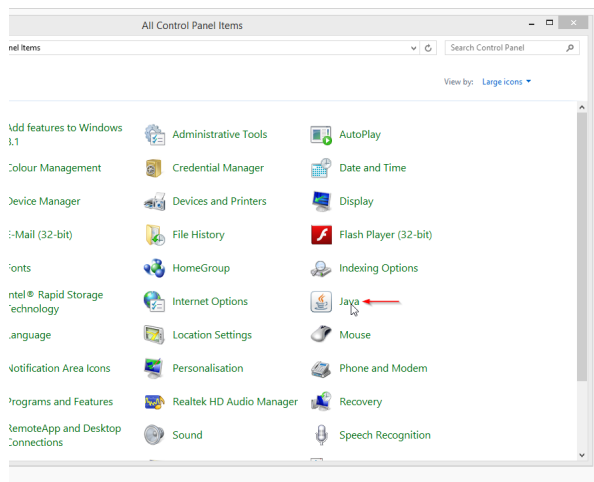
All Control Panel Items

nel Items

Search Control Panel

View by: Large icons

Add features to Windows 8.1

Administrative Tools

AutoPlay

Colour Management

Credential Manager

Date and Time

Device Manager

Devices and Printers

Display

E-Mail (32-bit)

File History

Flash Player (32-bit)

Fonts

HomeGroup

Indexing Options

ntel® Rapid Storage Technology

Internet Options

Java

Language

Location Settings

Mouse

Notification Area Icons

Personalisation

Phone and Modem

Programs and Features

Realtek HD Audio Manager

Recovery

RemoteApp and Desktop Connections

Sound

Speech Recognition